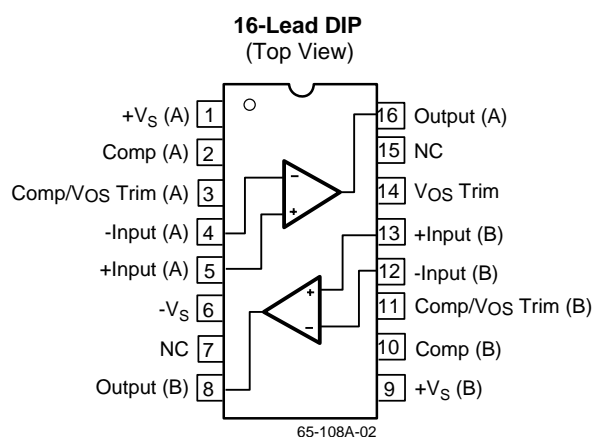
16-Lead DIP
(Top View)

$+V_S$ (A) 1
Comp (A) 2
Comp/$V_{OS}$ Trim (A) 3
-Input (A) 4
+Input (A) 5
$-V_S$ 6
NC 7
Output (B) 8

16 Output (A)
15 NC
14 $V_{OS}$ Trim
13 +Input (B)
12 -Input (B)
11 Comp/$V_{OS}$ Trim (B)
10 Comp (B)
9 $+V_S$ (B)

-
+
+
-

65-108A-02